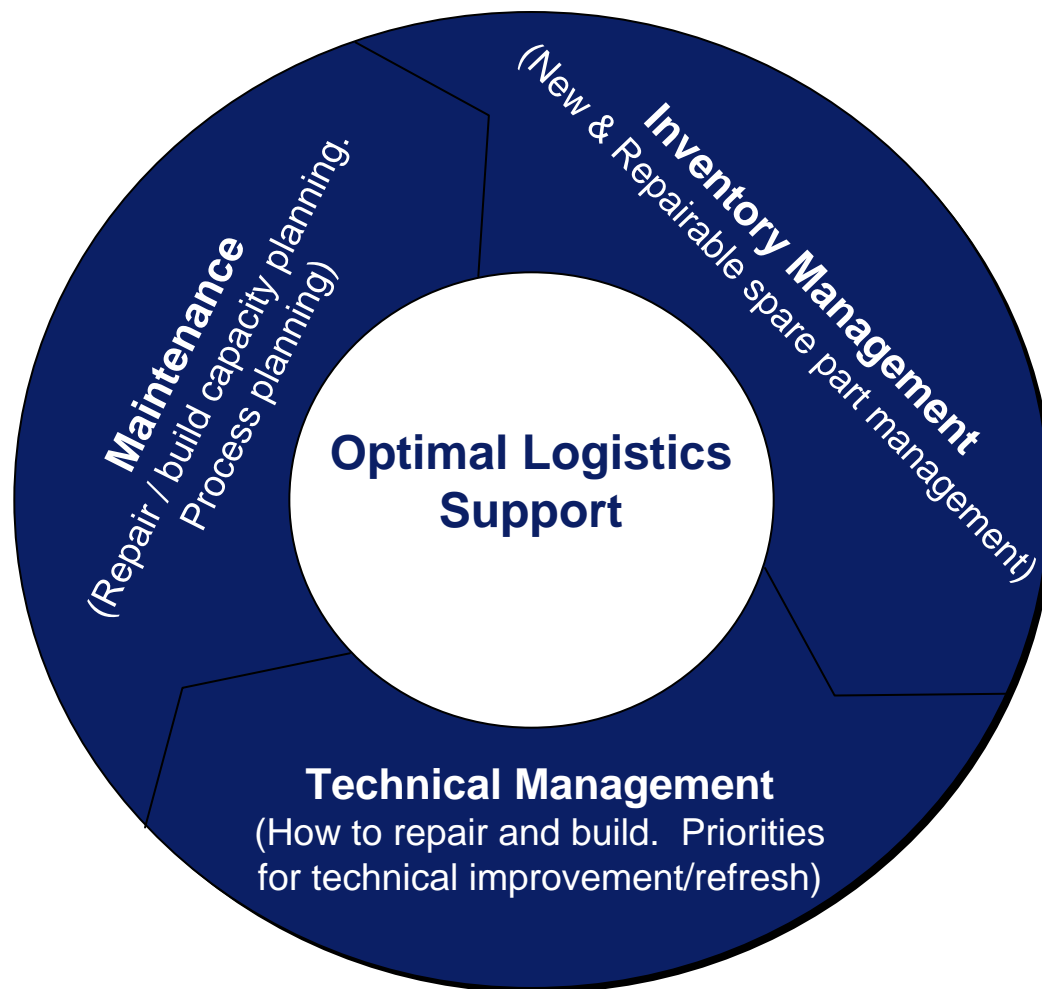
Inventory Management
(New & Repairable spare part management)

Maintenance
(Repair / build capacity planning. Process planning)

Optimal Logistics Support

Technical Management
(How to repair and build. Priorities for technical improvement/refresh)